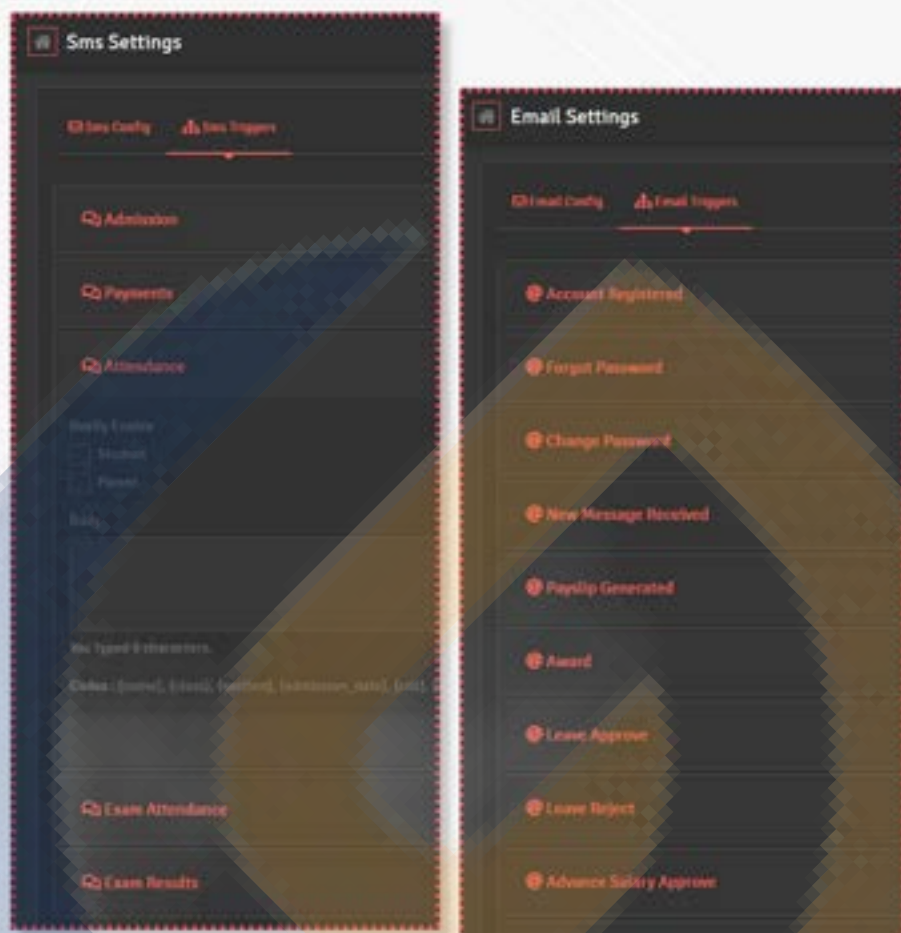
Sms Settings

Sms Config

Sms Triggers

Admission

Payments

Attendance

Notify Enable

Student

Parent

Body

You typed 0 characters.

Codes : {name}, {class}, {section}, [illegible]

Exam Attendance

Exam Results

Email Settings

Email Config

Email Triggers

Account Registered

Forgot Password

Change Password

New Message Received

Payslip Generated

Award

Leave Approve

Leave Reject

Advance Salary Approve